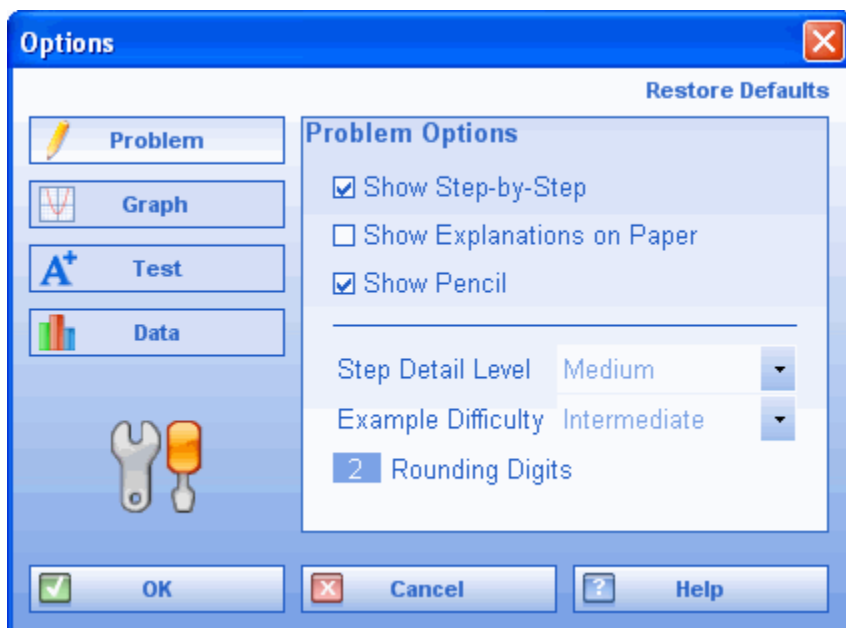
Options

Restore Defaults

Problem

Graph

$A^+$ Test

Data

Problem Options

☑ Show Step-by-Step

☐ Show Explanations on Paper

☑ Show Pencil

Step Detail Level Medium

Example Difficulty Intermediate

2 Rounding Digits

OK

Cancel

? Help